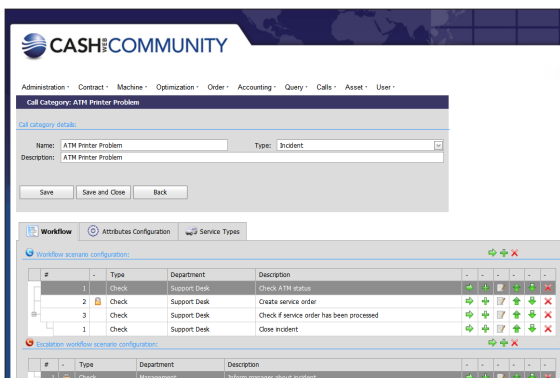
CASH WEB COMMUNITY

Administration · Contract · Machine · Optimization · Order · Accounting · Query · Calls · Asset · User ·

Call Category: ATM Printer Problem

Call category details:

Name: ATM Printer Problem
Type: Incident
Description: ATM Printer Problem

Save | Save and Close | Back

Workflow | Attributes Configuration | Service Types

Workflow scenario configuration:

| # | - | Type | Department | Description | - | - | - | - | - | - |
|---|---|---|---|---|---|---|---|---|---|---|
| 1 | | Check | Support Desk | Check ATM status | | | | | | |
| 2 | | Check | Support Desk | Create service order | | | | | | |
| 3 | | Check | Support Desk | Check if service order has been processed | | | | | | |
| 1 | | Check | Support Desk | Close incident | | | | | | |

Escalation workflow scenario configuration:

| # | - | Type | Department | Description |
|---|---|---|---|---|
| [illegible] | | Check | Management | Inform manager about incident |